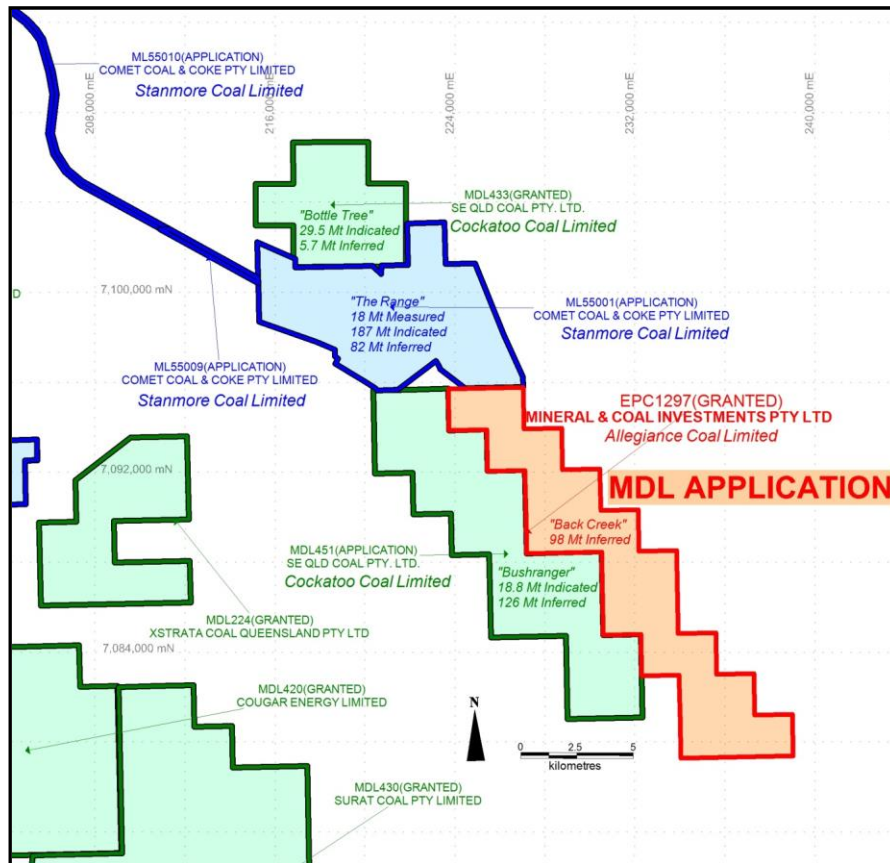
ML55010(APPLICATION)
COMET COAL & COKE PTY LIMITED
Stanmore Coal Limited

208,000 mE
216,000 mE
224,000 mE
232,000 mE
240,000 mE

MDL433(GRANTED)
SE QLD COAL PTY. LTD.
Cockatoo Coal Limited

"Bottle Tree"
29.5 Mt Indicated
5.7 Mt Inferred

D

7,100,000 mN

"The Range"
18 Mt Measured
187 Mt Indicated
82 Mt Inferred

ML55001(APPLICATION)
COMET COAL & COKE PTY LIMITED
Stanmore Coal Limited

ML55009(APPLICATION)
COMET COAL & COKE PTY LIMITED
Stanmore Coal Limited

EPC1297(GRANTED)
MINERAL & COAL INVESTMENTS PTY LTD
Allegiance Coal Limited

7,092,000 mN

MDL APPLICATION

"Back Creek"
98 Mt Inferred

MDL451(APPLICATION)
SE QLD COAL PTY. LTD.
Cockatoo Coal Limited

"Bushranger"
18.8 Mt Indicated
126 Mt Inferred

MDL224(GRANTED)
XSTRATA COAL QUEENSLAND PTY LTD

7,084,000 mN

MDL420(GRANTED)
COUGAR ENERGY LIMITED

N

0 2.5 5
kilometres

MDL430(GRANTED)
SURAT COAL PTY LIMITED